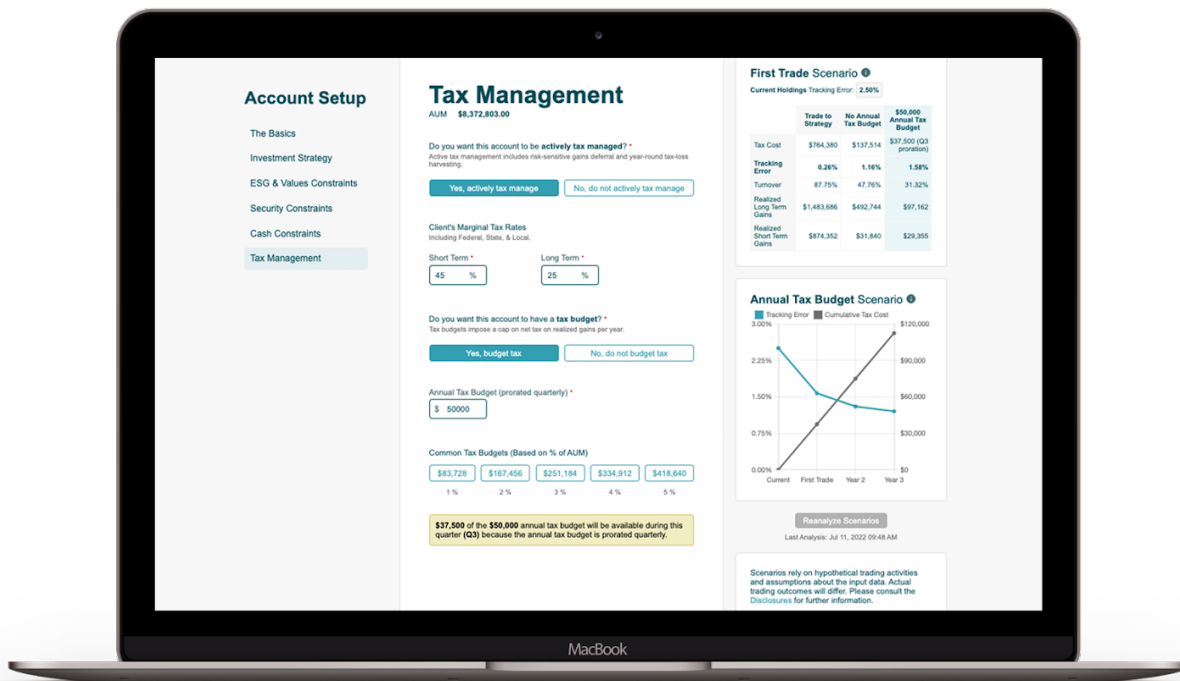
Account Setup

The Basics

Investment Strategy

ESG & Values Constraints

Security Constraints

Cash Constraints

Tax Management

Tax Management

AUM $8,372,803.00

Do you want this account to be actively tax managed? *
Active tax management includes risk-sensitive gains deferral and year-round tax-loss harvesting.

Yes, actively tax manage | No, do not actively tax manage

Client's Marginal Tax Rates
Including Federal, State, & Local.

Short Term * 45 %

Long Term * 25 %

Do you want this account to have a tax budget? *
Tax budgets impose a cap on net tax on realized gains per year.

Yes, budget tax | No, do not budget tax

Annual Tax Budget (prorated quarterly) *

$ 50000

Common Tax Budgets (Based on % of AUM)

$83,728 | $167,456 | $251,184 | $334,912 | $418,640
1 % | 2 % | 3 % | 4 % | 5 %

$37,500 of the $50,000 annual tax budget will be available during this quarter (Q3) because the annual tax budget is prorated quarterly.

First Trade Scenario

Current Holdings Tracking Error: 2.50%

| | Trade to Strategy | No Annual Tax Budget | $50,000 Annual Tax Budget |
|---|---|---|---|
| Tax Cost | $764,380 | $137,514 | $37,500 (Q3 proration) |
| Tracking Error | 0.26% | 1.16% | 1.58% |
| Turnover | 87.75% | 47.76% | 31.32% |
| Realized Long Term Gains | $1,483,686 | $492,744 | $97,162 |
| Realized Short Term Gains | $874,352 | $31,840 | $29,355 |

Annual Tax Budget Scenario

Tracking Error  Cumulative Tax Cost

3.00% 2.25% 1.50% 0.75% 0.00%

$120,000 $90,000 $60,000 $30,000 $0

Current First Trade Year 2 Year 3

Reanalyze Scenarios

Last Analysis: Jul 11, 2022 09:48 AM

Scenarios rely on hypothetical trading activities and assumptions about the input data. Actual trading outcomes will differ. Please consult the Disclosures for further information.

MacBook